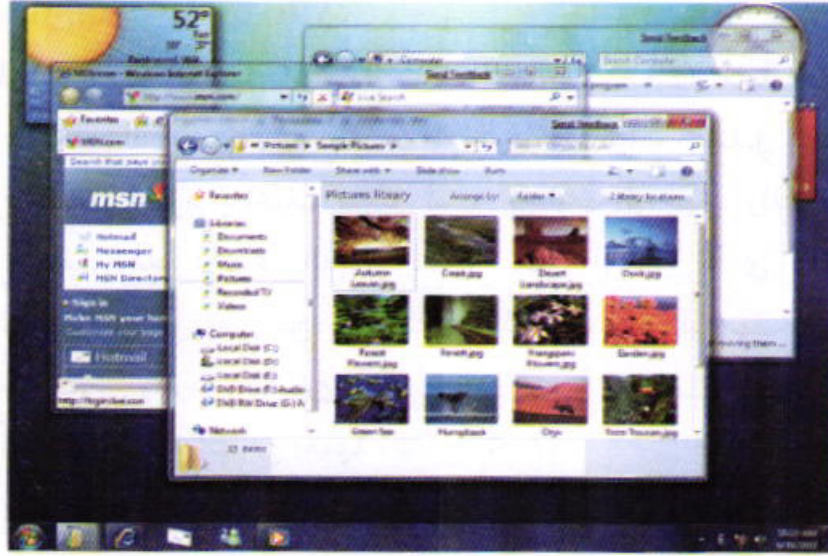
52°

MSN.com - Windows Internet Explorer

Send Feedback

Send Feedback

Send Feedback

Favorites

MSN.com

msn

Hotmail
Messenger
My MSN
MSN Directory

Sign in

Hotmail

http://login.live.com

Pictures ▸ Sample Pictures ▸

Organize ▾ New Folder Share with ▾ Slide show Burn

Favorites

Libraries
Documents
Downloads
Music
Pictures
Recorded TV
Videos

Computer
Local Disk (C:)
Local Disk (D:)
Local Disk (E:)
DVD RW Drive (F:) Audio
DVD RW Drive (G:) A

Network

Pictures library

Arrange by: Folder ▾

1 library location

Autumn Leaves.jpg
Creek.jpg
Desert Landscape.jpg
Dock.jpg
Forest Flowers.jpg
Forest.jpg
Frangipani Flowers.jpg
Garden.jpg
Green Sea
Humpback
Oryx
Toco Toucan.jpg

15 items

Computer

Search Computer